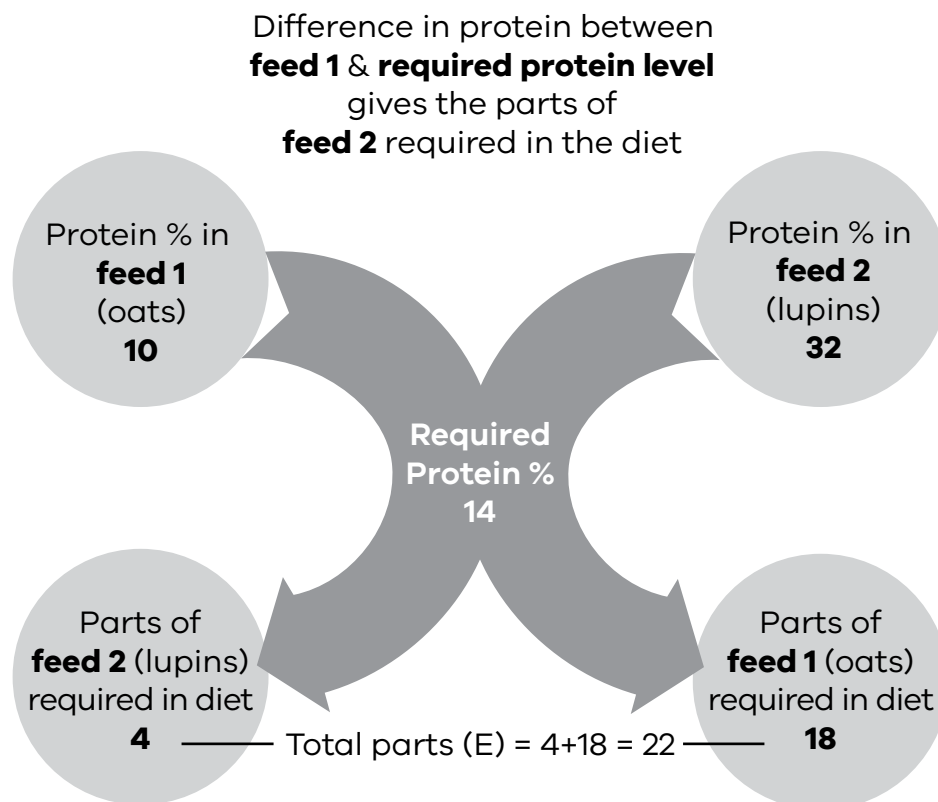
Difference in protein between **feed 1** & **required protein level** gives the parts of **feed 2** required in the diet

Protein % in **feed 1** (oats) **10**

Protein % in **feed 2** (lupins) **32**

**Required Protein % 14**

Parts of **feed 2** (lupins) required in diet **4**

Parts of **feed 1** (oats) required in diet **18**

Total parts (E) = 4+18 = 22